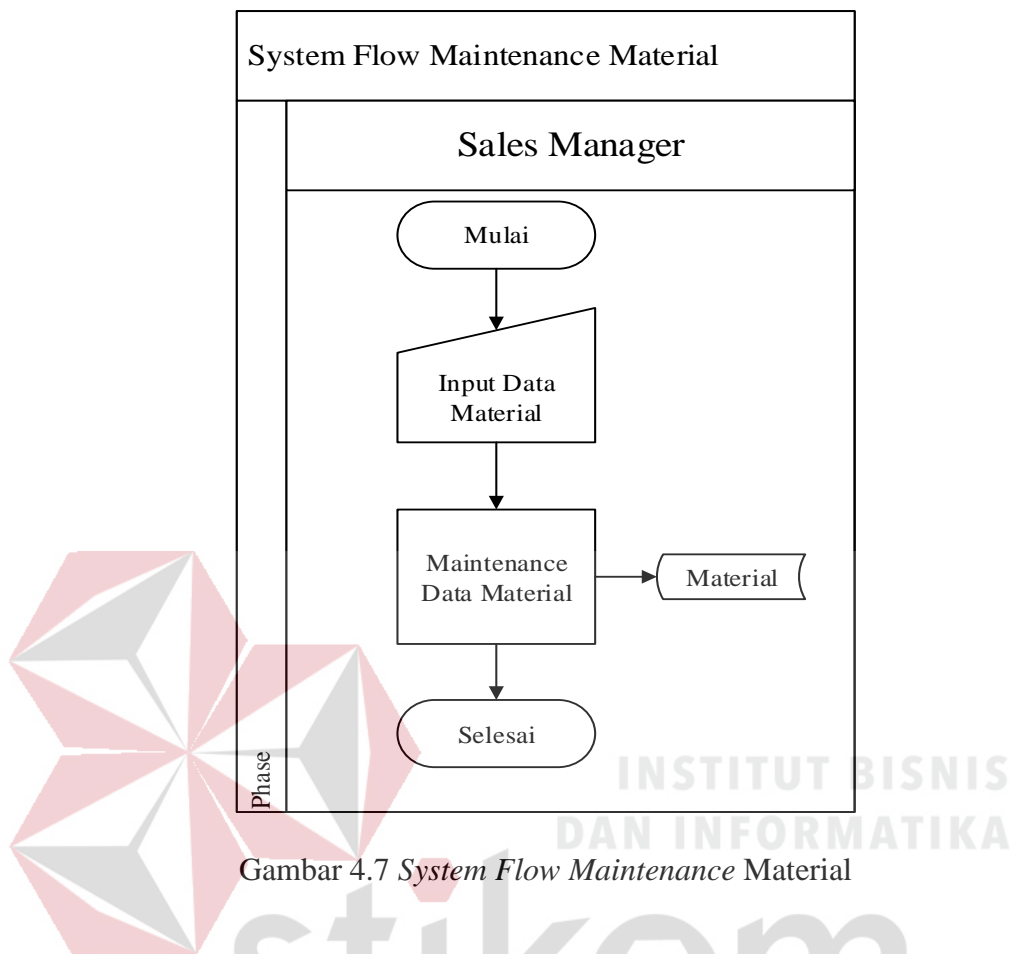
System Flow Maintenance Material

Sales Manager

Phase

Mulai

Input Data Material

Maintenance Data Material

Material

Selesai

INSTITUT BISNIS
DAN INFORMATIKA

Gambar 4.7 *System Flow Maintenance* Material

stikom